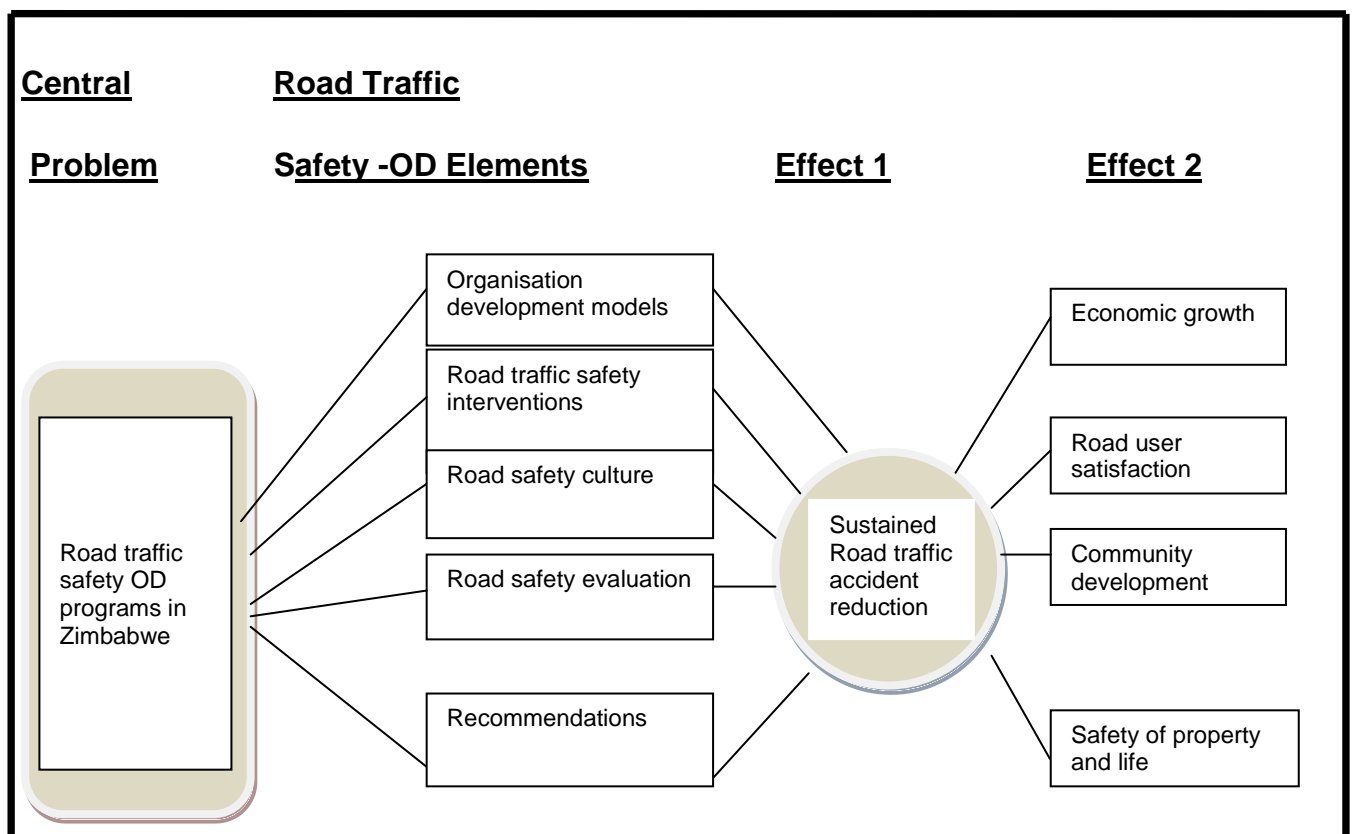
Central Problem

Road Traffic Safety -OD Elements

Effect 1

Effect 2

Organisation development models

Road traffic safety interventions

Road safety culture

Road safety evaluation

Recommendations

Road traffic safety OD programs in Zimbabwe

Sustained Road traffic accident reduction

Economic growth

Road user satisfaction

Community development

Safety of property and life